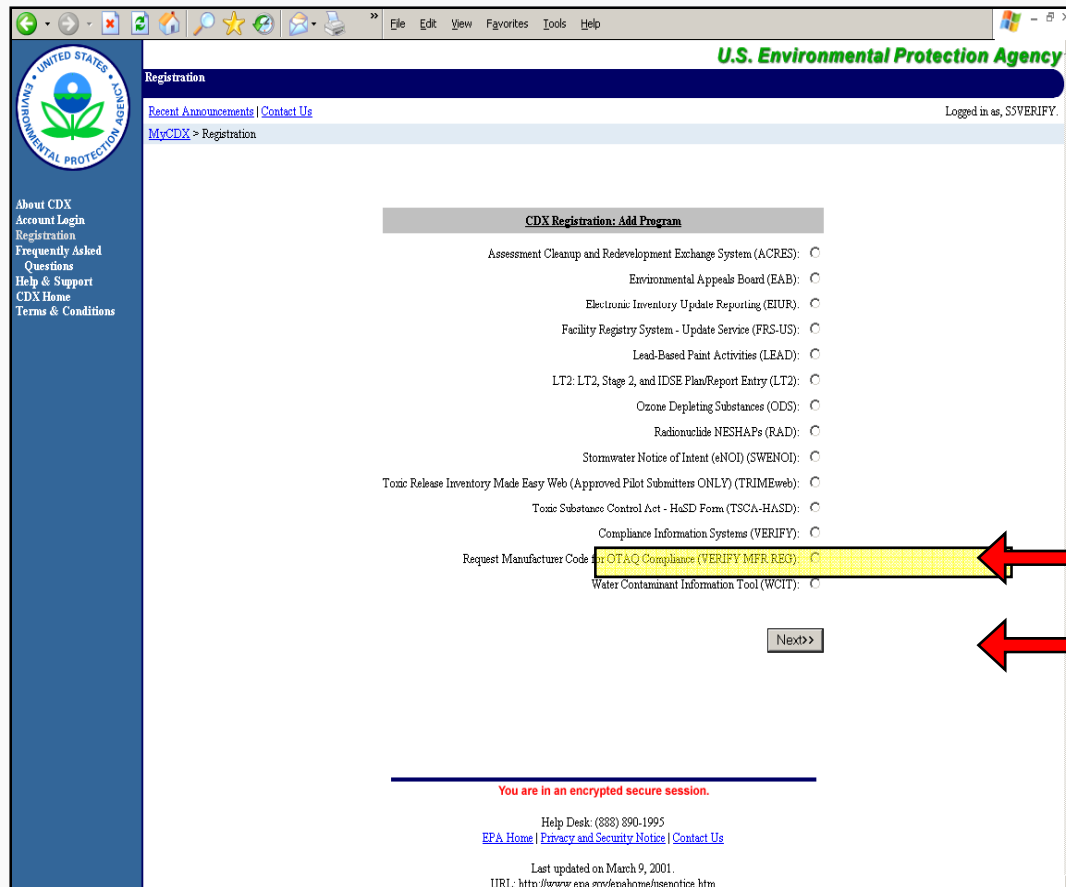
File Edit View Favorites Tools Help

UNITED STATES ENVIRONMENTAL PROTECTION AGENCY

U.S. Environmental Protection Agency

Registration

Recent Announcements | Contact Us

Logged in as, S5VERIFY.

MyCDX > Registration

About CDX
Account Login
Registration
Frequently Asked Questions
Help & Support
CDX Home
Terms & Conditions

CDX Registration: Add Program

Assessment Cleanup and Redevelopment Exchange System (ACRES):
Environmental Appeals Board (EAB):
Electronic Inventory Update Reporting (EIUR):
Facility Registry System - Update Service (FRS-US):
Lead-Based Paint Activities (LEAD):
LT2: LT2, Stage 2, and IDSE Plan/Report Entry (LT2):
Ozone Depleting Substances (ODS):
Radionuclide NESHAPs (RAD):
Stormwater Notice of Intent (eNOI) (SWENOI):
Toxic Release Inventory Made Easy Web (Approved Pilot Submitters ONLY) (TRIMEweb):
Toxic Substance Control Act - HaSD Form (TSCA-HASD):
Compliance Information Systems (VERIFY):
Request Manufacturer Code for OTAQ Compliance (VERIFY MFR REG):
Water Contaminant Information Tool (WCIT):

Next>>

You are in an encrypted secure session.

Help Desk: (888) 890-1995
EPA Home | Privacy and Security Notice | Contact Us

Last updated on March 9, 2001.
URL: http://www.epa.gov/epahome/usenotice.htm